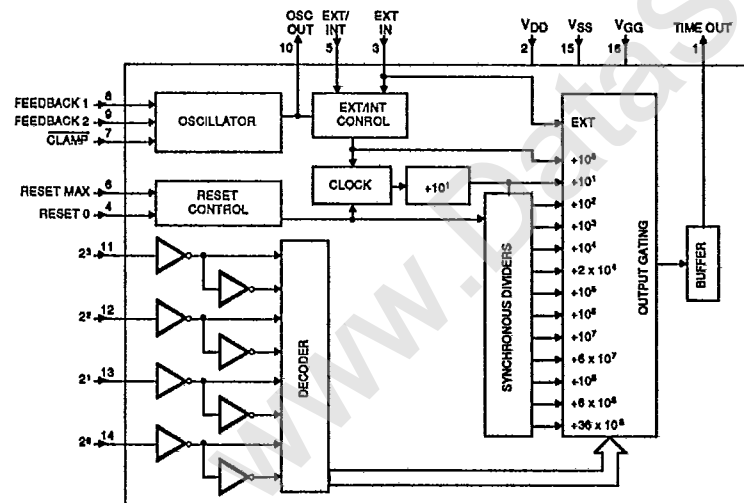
OSC OUT 10
EXT/ INT 5
EXT IN 3
$V_{DD}$ 2
$V_{SS}$ 15
$V_{GG}$ 16
TIME OUT 1

FEEDBACK 1 8
FEEDBACK 2 9
$\overline{CLAMP}$ 7
OSCILLATOR
EXT/INT CONROL
CLOCK
$\div 10^1$
RESET MAX 6
RESET 0 4
RESET CONTROL
$2^3$ 11
$2^2$ 12
$2^1$ 13
$2^0$ 14
DECODER
SYNCHRONOUS DIVIDERS
OUTPUT GATING
EXT
$\div 10^0$
$\div 10^1$
$\div 10^2$
$\div 10^3$
$\div 10^4$
$\div 2 \times 10^4$
$\div 10^5$
$\div 10^6$
$\div 10^7$
$\div 6 \times 10^7$
$\div 10^8$
$\div 6 \times 10^8$
$\div 36 \times 10^8$
BUFFER
www.Datas